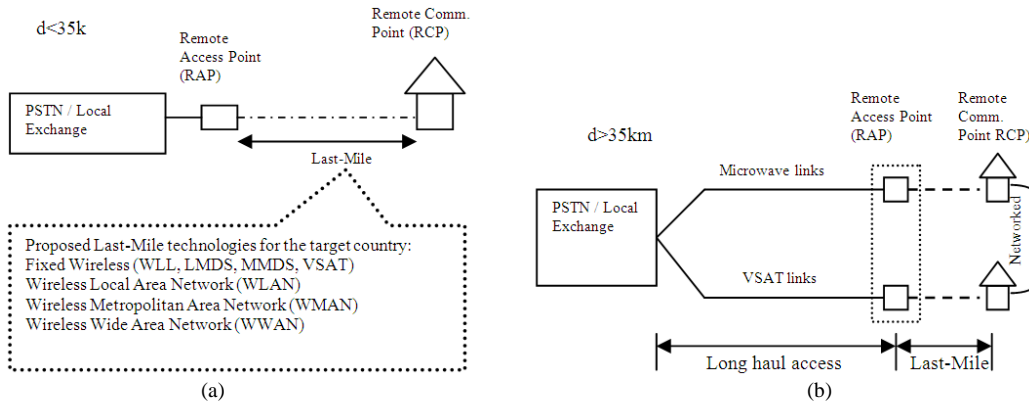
d<35k

Remote Access Point (RAP)

Remote Comm. Point (RCP)

PSTN / Local Exchange

Last-Mile

Proposed Last-Mile technologies for the target country:
Fixed Wireless (WLL, LMDS, MMDS, VSAT)
Wireless Local Area Network (WLAN)
Wireless Metropolitan Area Network (WMAN)
Wireless Wide Area Network (WWAN)

(a)

d>35km

Remote Access Point (RAP)

Remote Comm. Point RCP)

Microwave links

PSTN / Local Exchange

Networked

VSAT links

Long haul access

Last-Mile

(b)